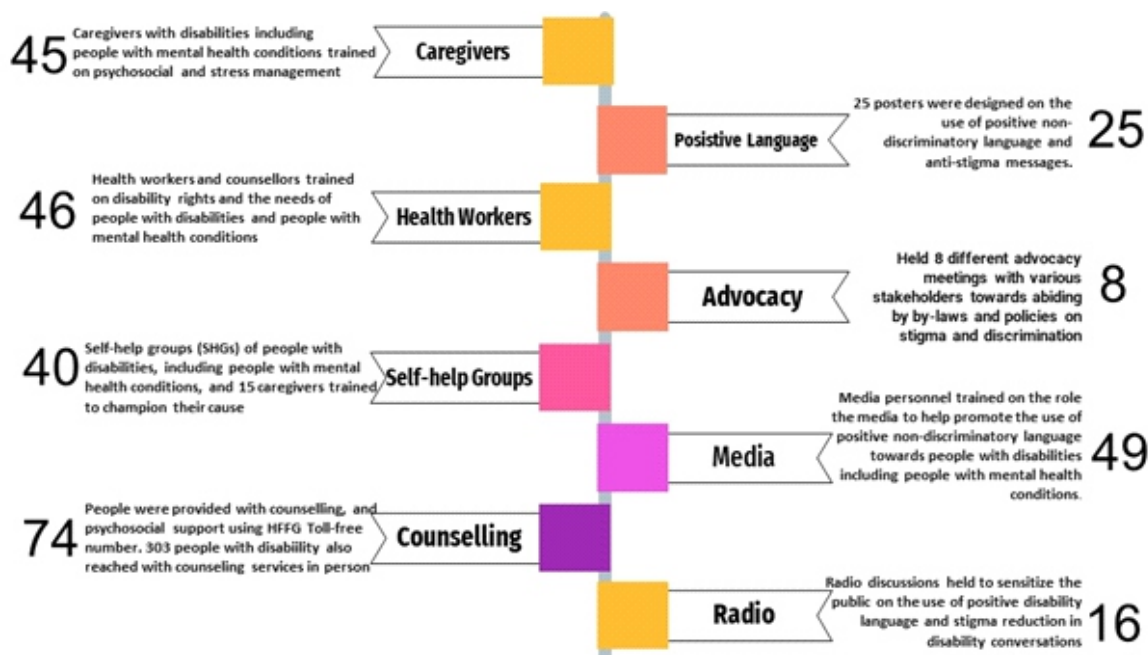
45 Caregivers with disabilities including people with mental health conditions trained on psychosocial and stress management

Caregivers

Posistive Language

25 posters were designed on the use of positive non-discriminatory language and anti-stigma messages. 25

46 Health workers and counsellors trained on disability rights and the needs of people with disabilities and people with mental health conditions

Health Workers

Advocacy

Held 8 different advocacy meetings with various stakeholders towards abiding by by-laws and policies on stigma and discrimination 8

40 Self-help groups (SHGs) of people with disabilities, including people with mental health conditions, and 15 caregivers trained to champion their cause

Self-help Groups

Media

Media personnel trained on the role the media to help promote the use of positive non-discriminatory language towards people with disabilities including people with mental health conditions. 49

74 People were provided with counselling, and psychosocial support using HFFG Toll-free number. 303 people with disability also reached with counseling services in person

Counselling

Radio

Radio discussions held to sensitize the public on the use of positive disability language and stigma reduction in disability conversations 16